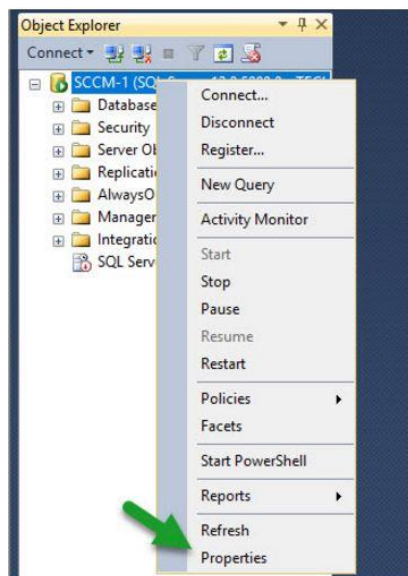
Object Explorer

Connect

SCCM-1 (SQL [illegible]

Databases

Security

Server Ob

Replicatio

AlwaysO

Manager

Integratio

SQL Serv

Connect...

Disconnect

Register...

New Query

Activity Monitor

Start

Stop

Pause

Resume

Restart

Policies

Facets

Start PowerShell

Reports

Refresh

Properties